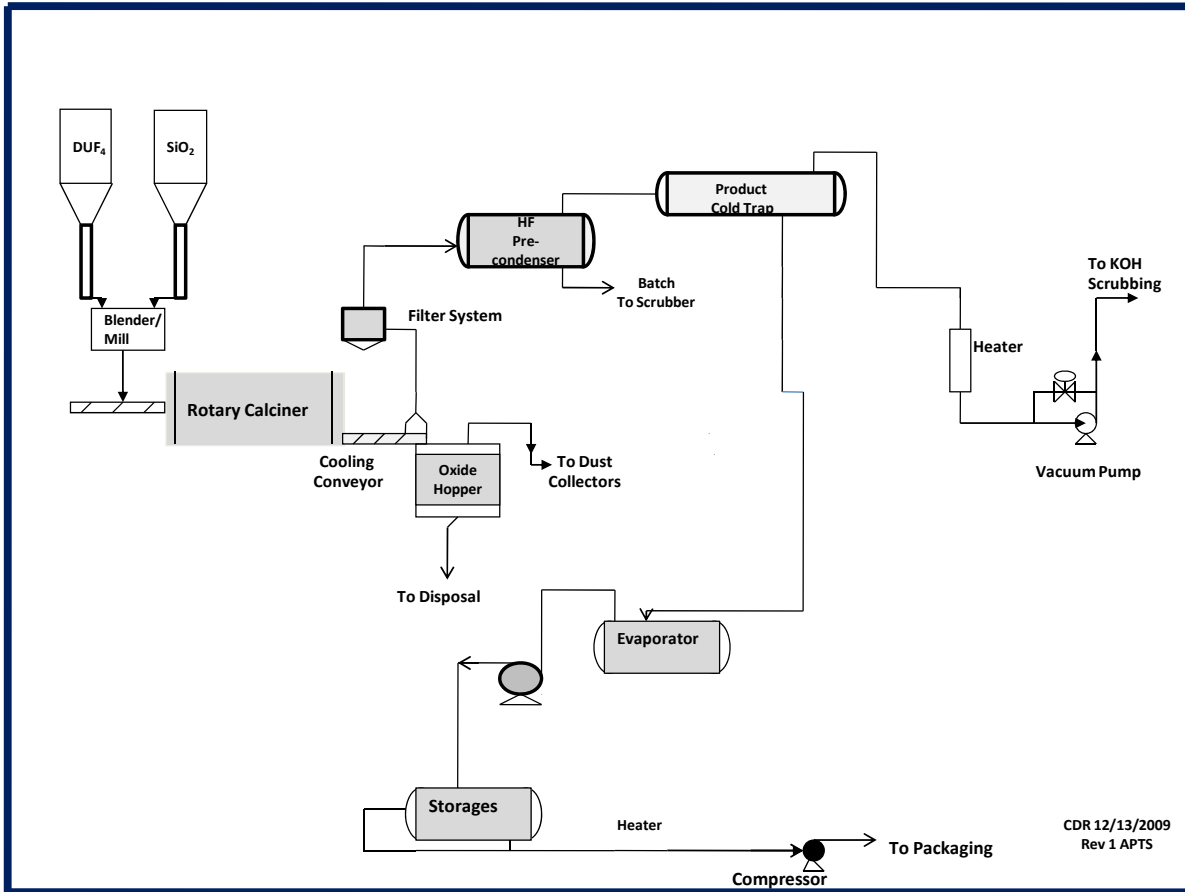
$DUF_4$

$SiO_2$

Blender/ Mill

Rotary Calciner

Cooling Conveyor

Filter System

HF Pre-condenser

Batch To Scrubber

Product Cold Trap

Oxide Hopper

To Dust Collectors

To Disposal

To KOH Scrubbing

Heater

Vacuum Pump

Evaporator

Storages

Heater

Compressor

To Packaging

CDR 12/13/2009
Rev 1 APTS